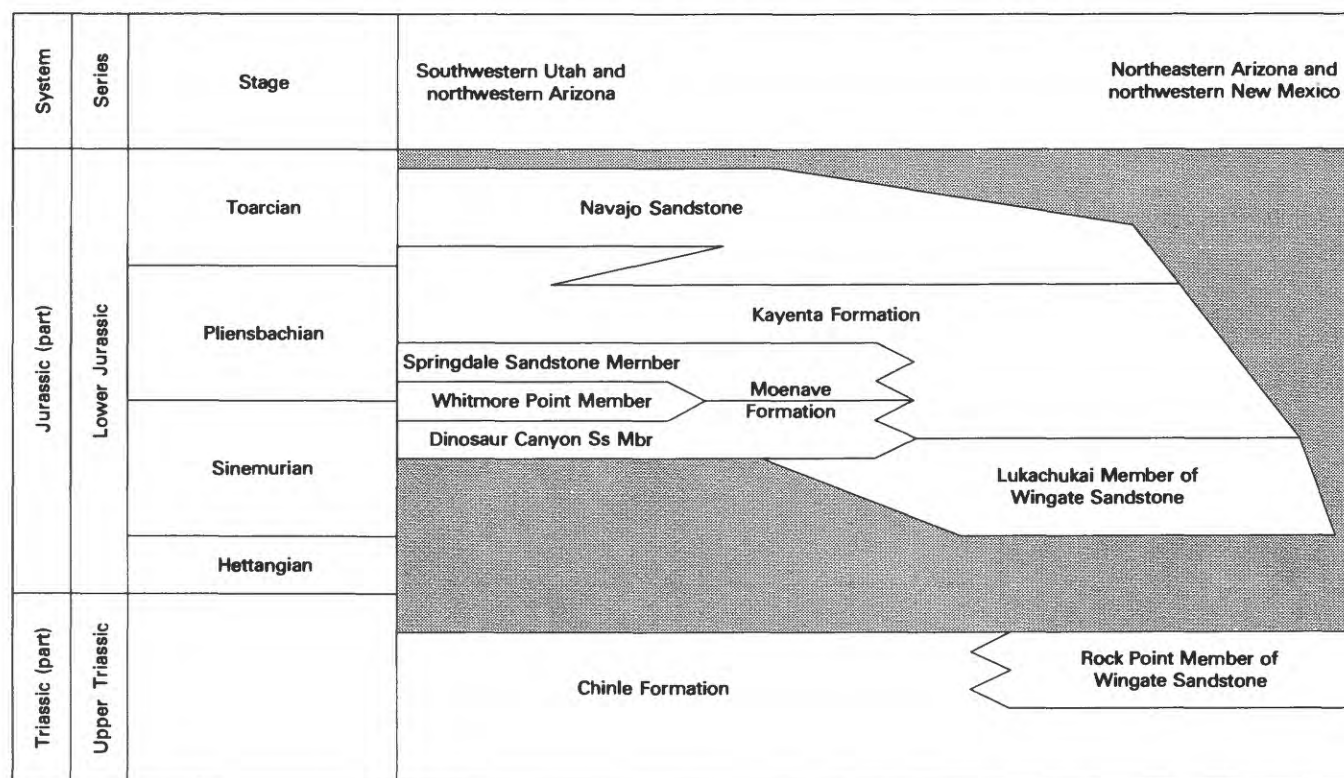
System

Series

Stage

Southwestern Utah and northwestern Arizona

Northeastern Arizona and northwestern New Mexico

Jurassic (part)

Lower Jurassic

Toarcian

Pliensbachian

Sinemurian

Hettangian

Navajo Sandstone

Kayenta Formation

Springdale Sandstone Member

Whitmore Point Member

Moenave Formation

Dinosaur Canyon Ss Mbr

Lukachukai Member of Wingate Sandstone

Triassic (part)

Upper Triassic

Chinle Formation

Rock Point Member of Wingate Sandstone